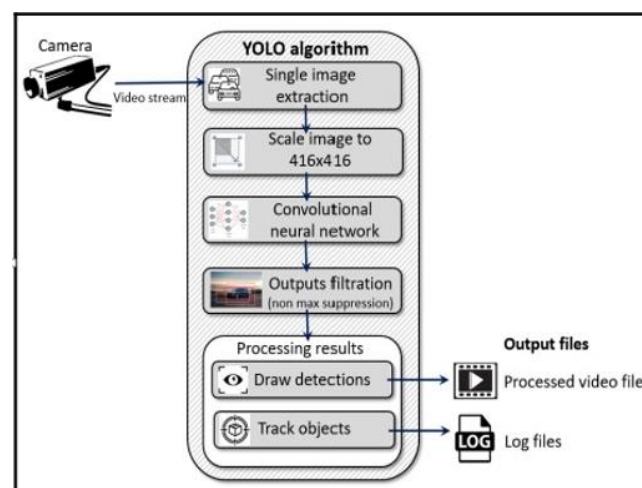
Camera

Video stream

YOLO algorithm

Single image extraction

Scale image to 416x416

Convolutional neural network

Outputs filtration (non max suppression)

Processing results

Draw detections

Track objects

Output files

Processed video file

LOG

Log files